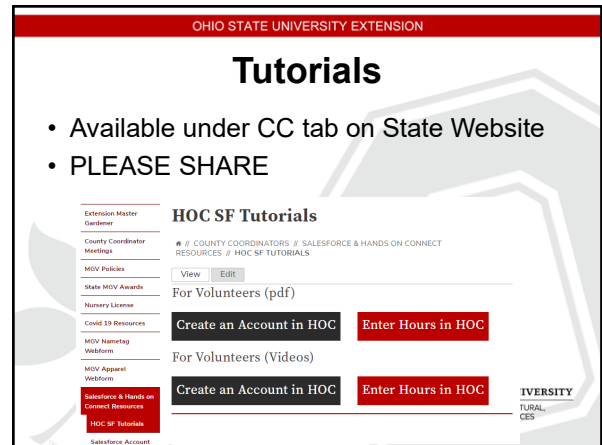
OHIO STATE UNIVERSITY EXTENSION

Tutorials

• Available under CC tab on State Website
• PLEASE SHARE

Extension Master Gardener
County Coordinator Meetings
MGV Policies
State MGV Awards
Nursery License
Covid 19 Resources
MGV Nametag Webform
MGV Apparel Webform
Salesforce & Hands on Connect Resources
HOC SF Tutorials
Salesforce Account

HOC SF Tutorials

// COUNTY COORDINATORS // SALESFORCE & HANDS ON CONNECT RESOURCES // HOC SF TUTORIALS

View Edit

For Volunteers (pdf)

Create an Account in HOC
Enter Hours in HOC

For Volunteers (Videos)

Create an Account in HOC
Enter Hours in HOC

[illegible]IVERSITY
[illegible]TURAL,
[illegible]CES